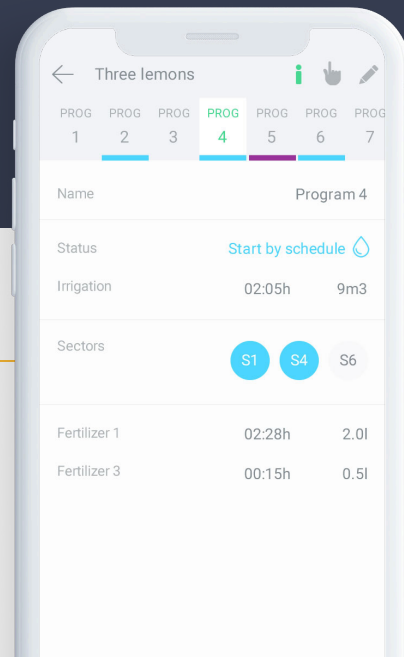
Three lemons

i

PROG 1
PROG 2
PROG 3
PROG 4
PROG 5
PROG 6
PROG 7

Name
Program 4

Status
Start by schedule

Irrigation
02:05h
9m3

Sectors
S1
S4
S6

Fertilizer 1
02:28h
2.0l

Fertilizer 3
00:15h
0.5l